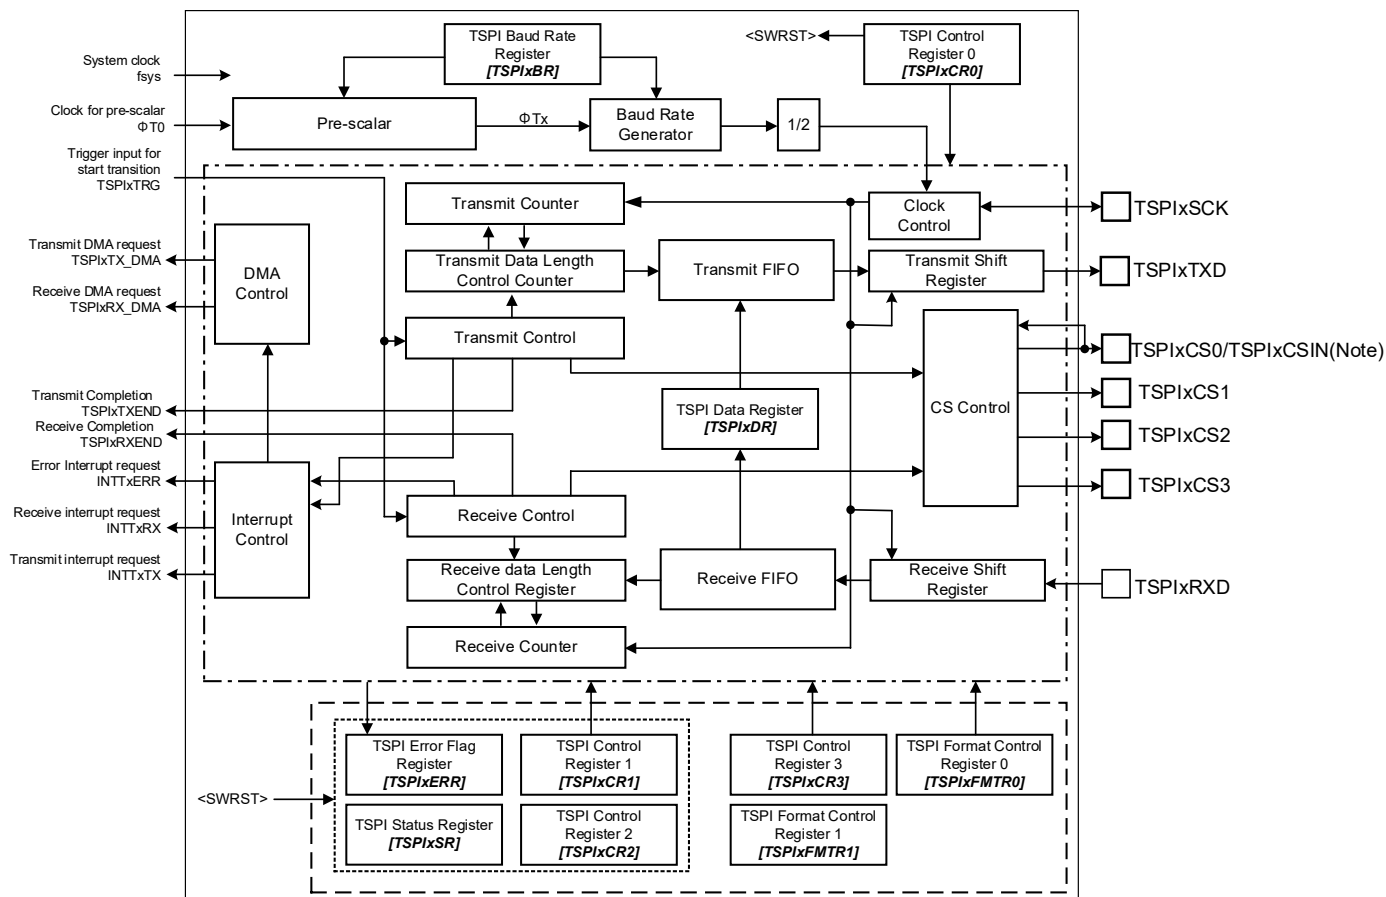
TSPI Baud Rate Register
[TSPIxBR]

<SWRST>

TSPI Control Register 0
[TSPIxCR0]

System clock
fsys

Clock for pre-scalar
ΦT0

Pre-scalar

ΦTx

Baud Rate Generator

1/2

Trigger input for start transition
TSPIxTRG

Transmit Counter

Clock Control

TSPIxSCK

Transmit DMA request
TSPIxTX_DMA

DMA Control

Transmit Data Length Control Counter

Transmit FIFO

Transmit Shift Register

TSPIxTXD

Receive DMA request
TSPIxRX_DMA

Transmit Control

TSPIxCS0/TSPIxCSIN(Note)

Transmit Completion
TSPIxTXEND

TSPI Data Register
[TSPIxDR]

CS Control

TSPIxCS1

Receive Completion
TSPIxRXEND

TSPIxCS2

Error Interrupt request
INTTxERR

TSPIxCS3

Receive interrupt request
INTTxRX

Interrupt Control

Receive Control

Transmit interrupt request
INTTxTX

Receive data Length Control Register

Receive FIFO

Receive Shift Register

TSPIxRXD

Receive Counter

TSPI Error Flag Register
[TSPIxERR]

TSPI Control Register 1
[TSPIxCR1]

TSPI Control Register 3
[TSPIxCR3]

TSPI Format Control Register 0
[TSPIxFMTR0]

<SWRST>

TSPI Status Register
[TSPIxSR]

TSPI Control Register 2
[TSPIxCR2]

TSPI Format Control Register 1
[TSPIxFMTR1]